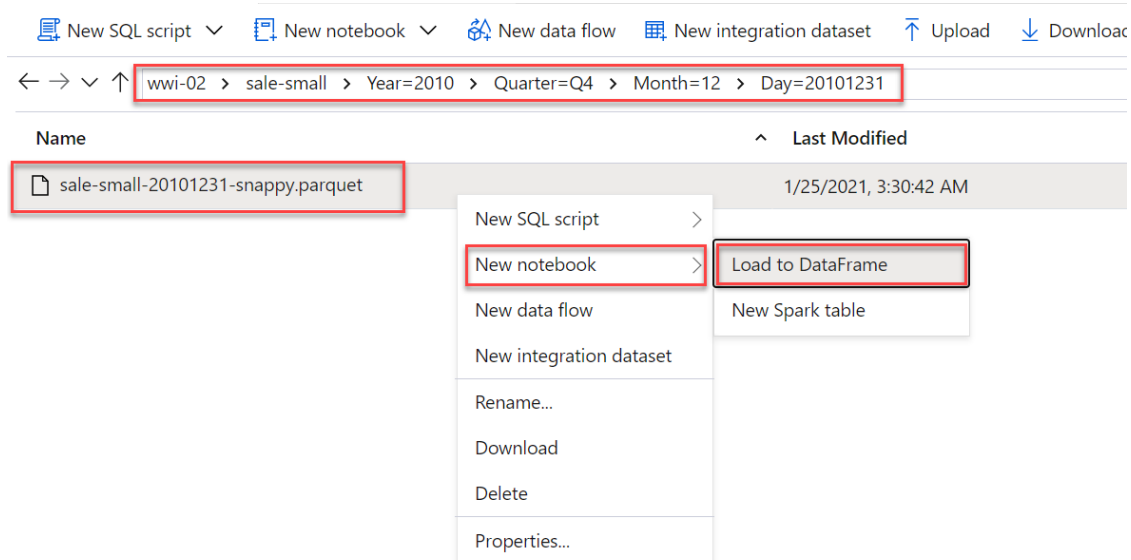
New SQL script New notebook New data flow New integration dataset Upload Downloa

wwi-02 > sale-small > Year=2010 > Quarter=Q4 > Month=12 > Day=20101231

| Name | Last Modified |
|---|---|
| sale-small-20101231-snappy.parquet | 1/25/2021, 3:30:42 AM |

New SQL script
New notebook
New data flow
New integration dataset
Rename...
Download
Delete
Properties...

Load to DataFrame
New Spark table